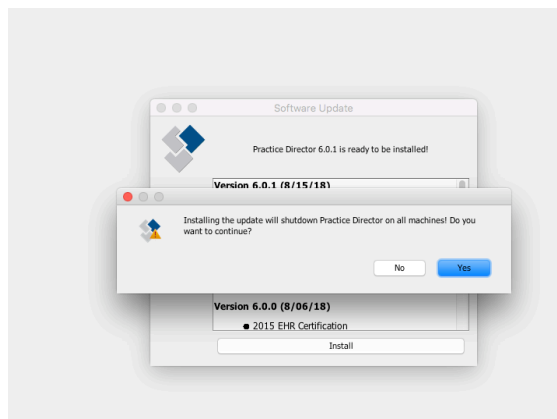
Software Update

Practice Director 6.0.1 is ready to be installed!

Version 6.0.1 (8/15/18)

Installing the update will shutdown Practice Director on all machines! Do you want to continue?

No

Yes

Version 6.0.0 (8/06/18)

● 2015 EHR Certification

Install